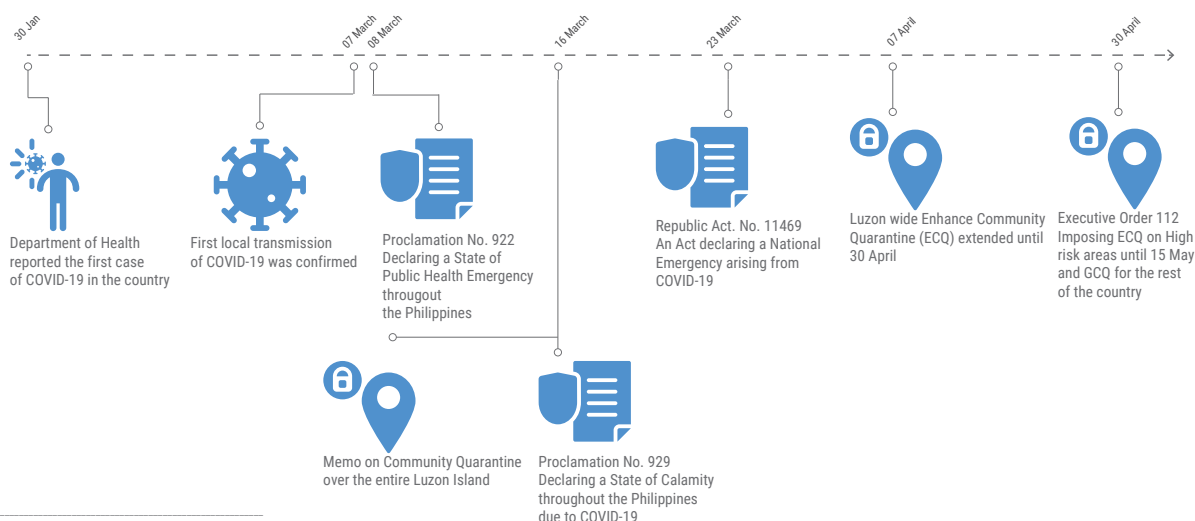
30 Jan

07 March

08 March

16 March

23 March

07 April

30 April

Department of Health reported the first case of COVID-19 in the country

First local transmission of COVID-19 was confirmed

Proclamation No. 922 Declaring a State of Public Health Emergency througout the Philippines

Republic Act. No. 11469 An Act declaring a National Emergency arising from COVID-19

Luzon wide Enhance Community Quarantine (ECQ) extended until 30 April

Executive Order 112 Imposing ECQ on High risk areas until 15 May and GCQ for the rest of the country

Memo on Community Quarantine over the entire Luzon Island

Proclamation No. 929 Declaring a State of Calamity throughout the Philippines due to COVID-19